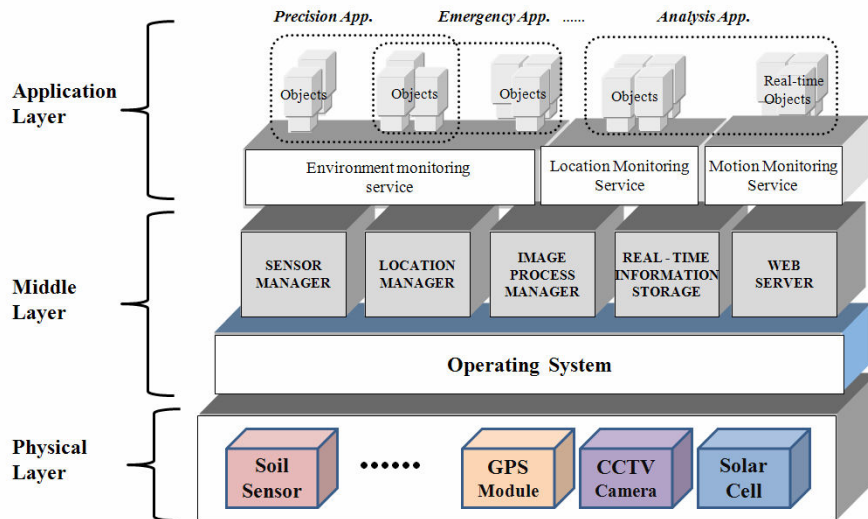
Precision App.

Emergency App.

......

Analysis App.

Application Layer

Objects

Objects

Objects

Objects

Real-time Objects

Environment monitoring service

Location Monitoring Service

Motion Monitoring Service

Middle Layer

SENSOR MANAGER

LOCATION MANAGER

IMAGE PROCESS MANAGER

REAL - TIME INFORMATION STORAGE

WEB SERVER

Operating System

Physical Layer

Soil Sensor

••••••

GPS Module

CCTV Camera

Solar Cell